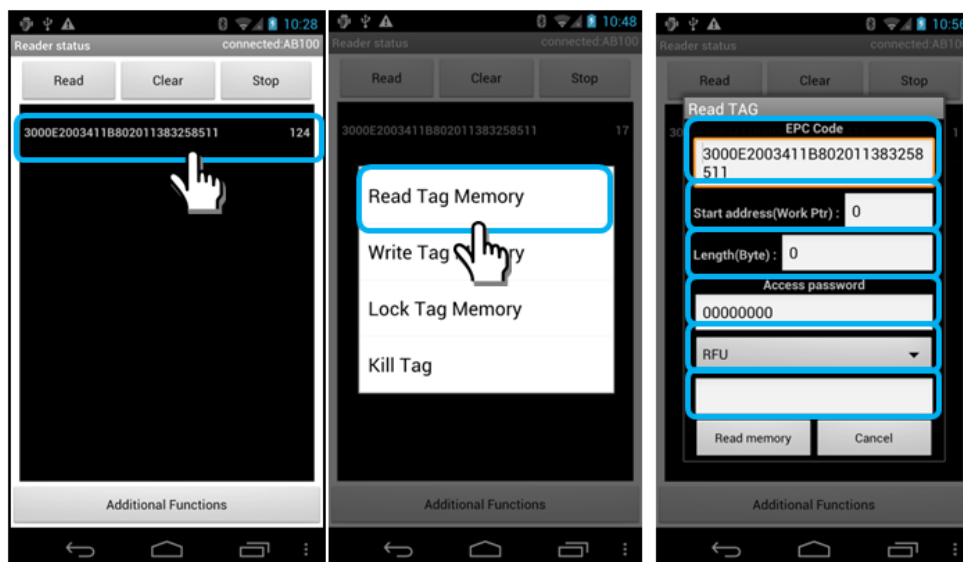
10:28
Reader status connected:AB100
Read Clear Stop
3000E2003411B802011383258511 124
Additional Functions

10:48
Reader status connected:AB100
Read Clear Stop
3000E2003411B802011383258511 17
Read Tag Memory
Write Tag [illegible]ry
Lock Tag Memory
Kill Tag
Additional Functions

10:5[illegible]
Reader status connected:AB10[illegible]
Read Clear Stop
Read TAG
EPC Code
3000E2003411B802011383258511
Start address(Work Ptr) : 0
Length(Byte) : 0
Access password
00000000
RFU
Read memory Cancel
Additional Functions